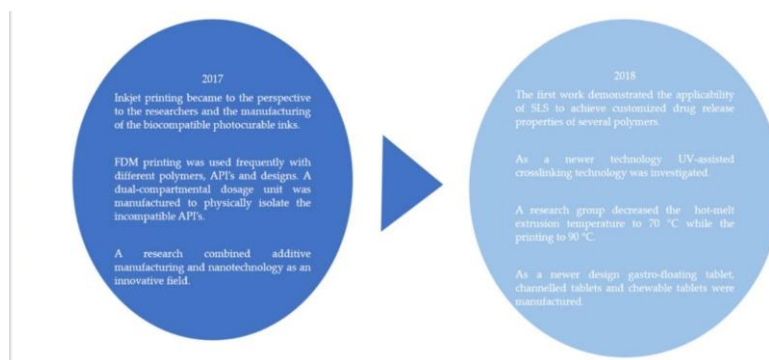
2017

Inkjet printing became to the perspective to the researchers and the manufacturing of the biocompatible photocurable inks.

FDM printing was used frequently with different polymers, API's and designs. A dual-compartmental dosage unit was manufactured to physically isolate the incompatible API's.

A research combined additive manufacturing and nanotechnology as an innovative field.

2018

The first work demonstrated the applicability of SLS to achieve customized drug release properties of several polymers.

As a newer technology UV-assisted crosslinking technology was investigated.

A research group decreased the hot-melt extrusion temperature to 70 °C while the printing to 90 °C.

As a newer design gastro-floating tablet, channelled tablets and chewable tablets were manufactured.